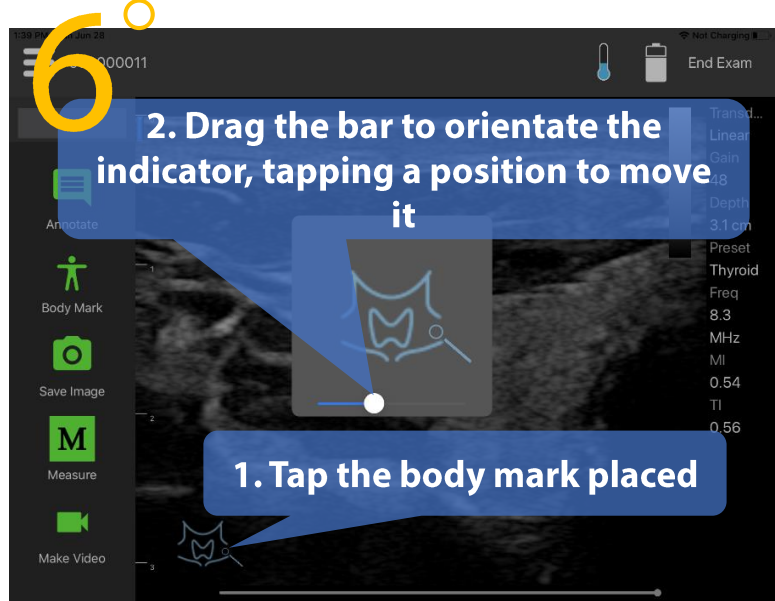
6°

1:30 PM Jun 28

000011

Not Charging

End Exam

2. Drag the bar to orientate the indicator, tapping a position to move it

Transd
Linear
Gain
48
Depth
3.1 cm
Preset
Thyroid
Freq
8.3
MHz
MI
0.54
TI
0.56

Annotate

Body Mark

Save Image

M

Measure

Make Video

1

2

3

1. Tap the body mark placed